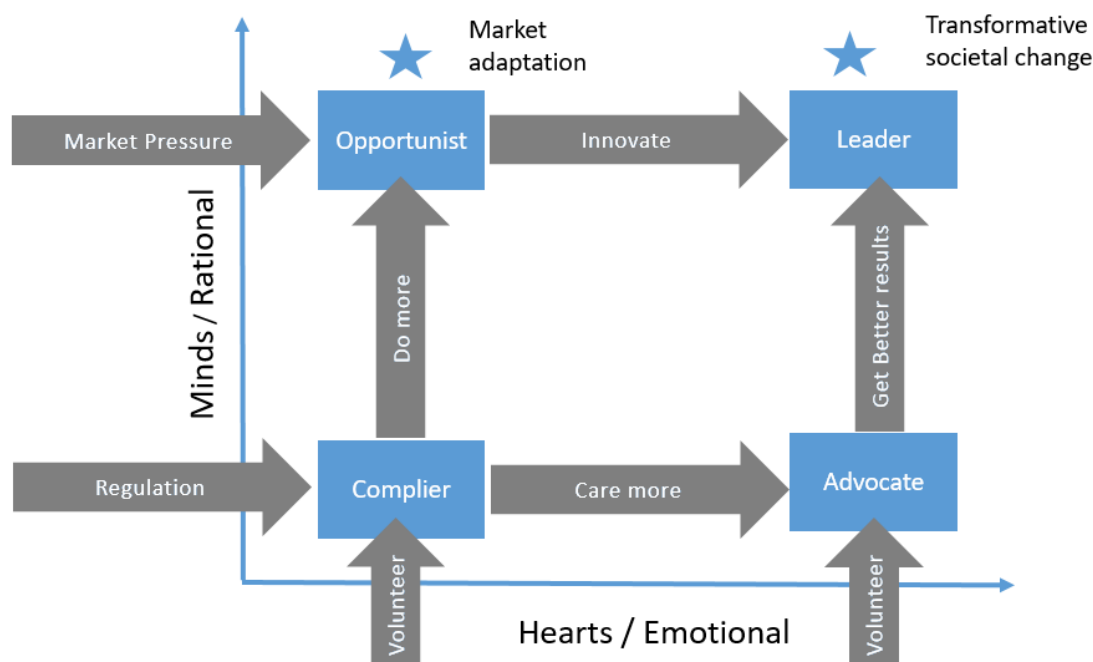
Market adaptation

Transformative societal change

Market Pressure

Opportunist

Innovate

Leader

Minds / Rational

Do more

Get Better results

Regulation

Complier

Care more

Advocate

Volunteer

Volunteer

Hearts / Emotional